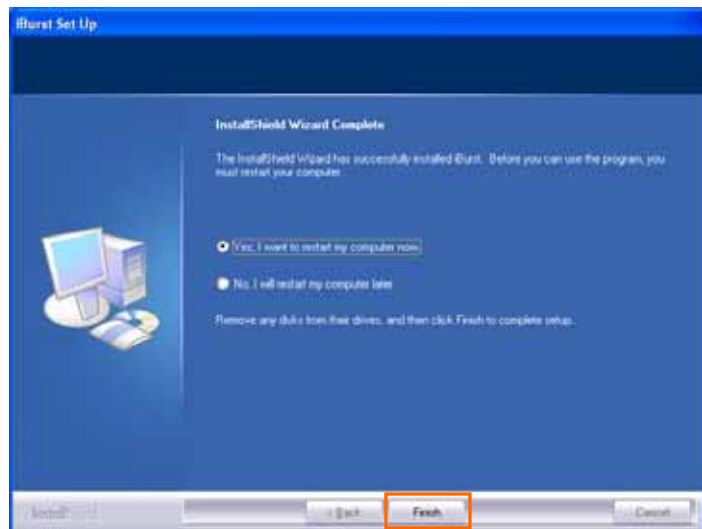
iBurst Set Up

InstallShield Wizard Complete

The InstallShield Wizard has successfully installed iBurst. Before you can use the program, you must restart your computer.

Yes, I want to restart my computer now.

No, I will restart my computer later.

Remove any disks from their drives, and then click Finish to complete setup.

InstallShield

< Back

Finish

Cancel